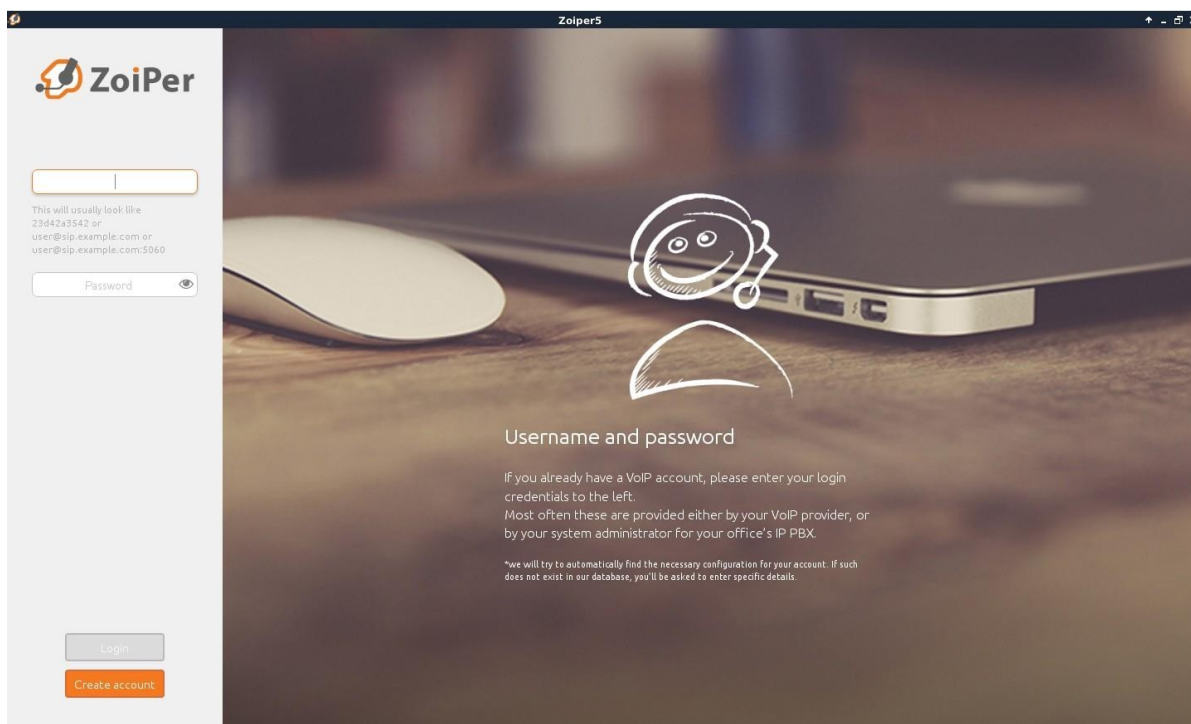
Zoiper5

ZoiPer

This will usually look like 23d42a3542 or user@sip.example.com or user@sip.example.com:5060

Password

Login

Create account

Username and password

If you already have a VoIP account, please enter your login credentials to the left.
Most often these are provided either by your VoIP provider, or by your system administrator for your office's IP PBX.

*we will try to automatically find the necessary configuration for your account. If such does not exist in our database, you'll be asked to enter specific details.